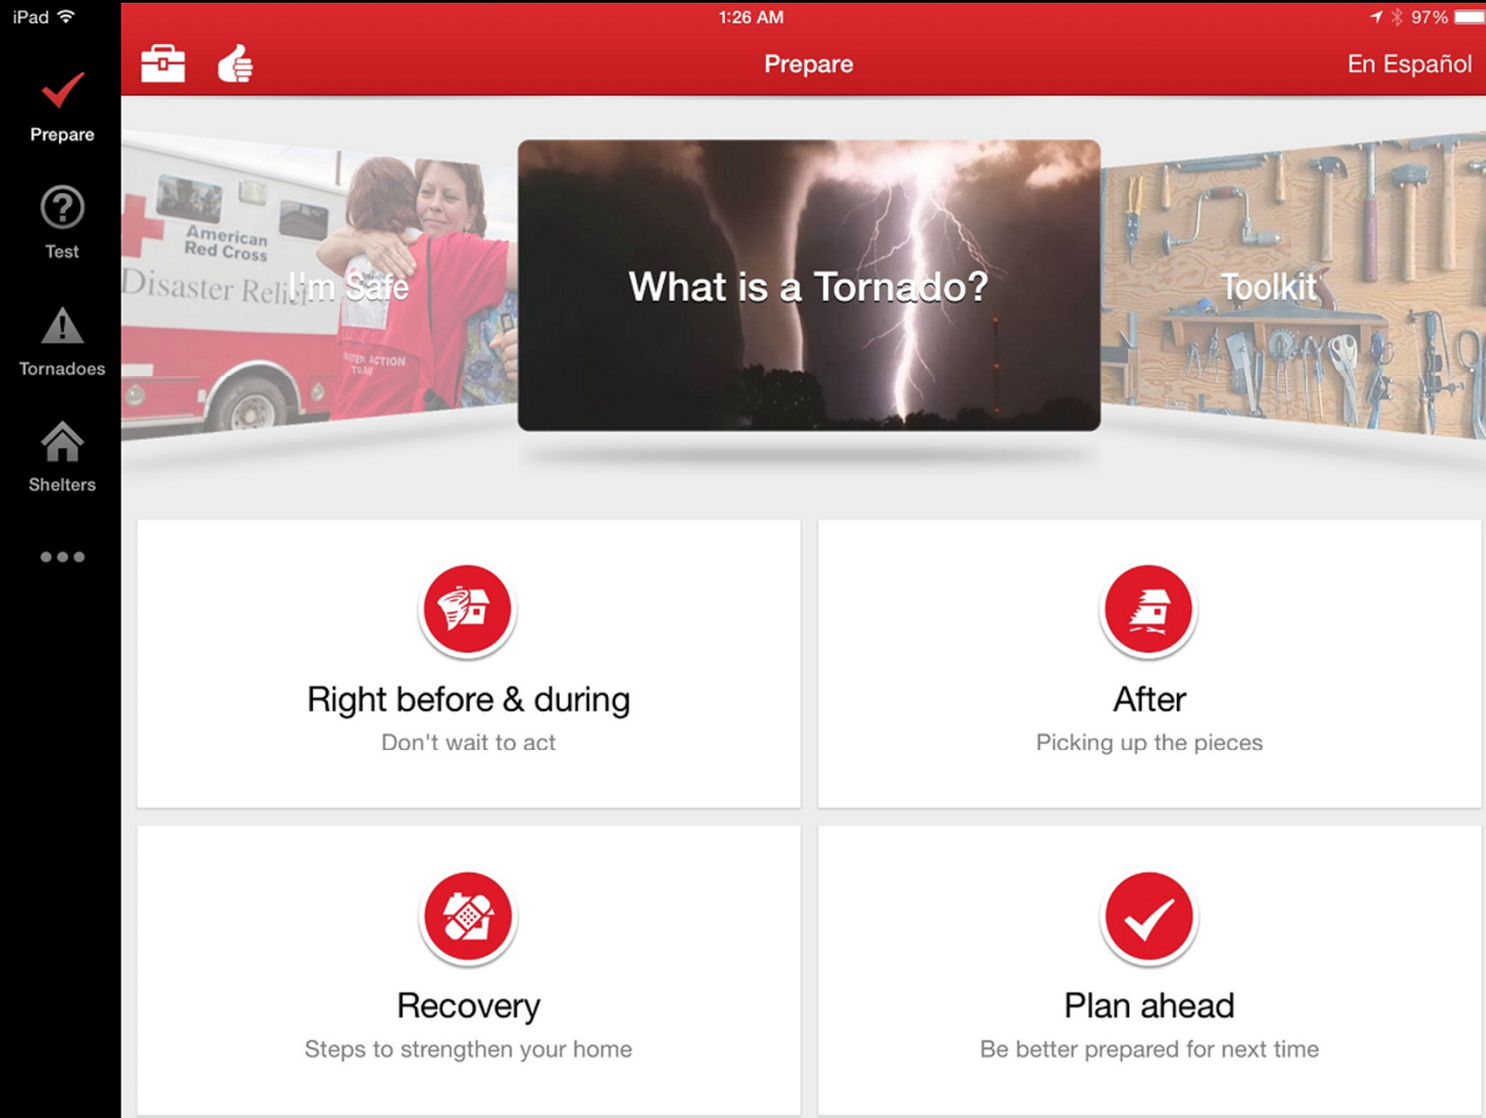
iPad

1:26 AM

97%

Prepare

En Español

Prepare

Test

Tornadoes

Shelters

•••

American Red Cross

Disaster Relief

I'm Safe

What is a Tornado?

Toolkit

Right before & during

Don't wait to act

After

Picking up the pieces

Recovery

Steps to strengthen your home

Plan ahead

Be better prepared for next time